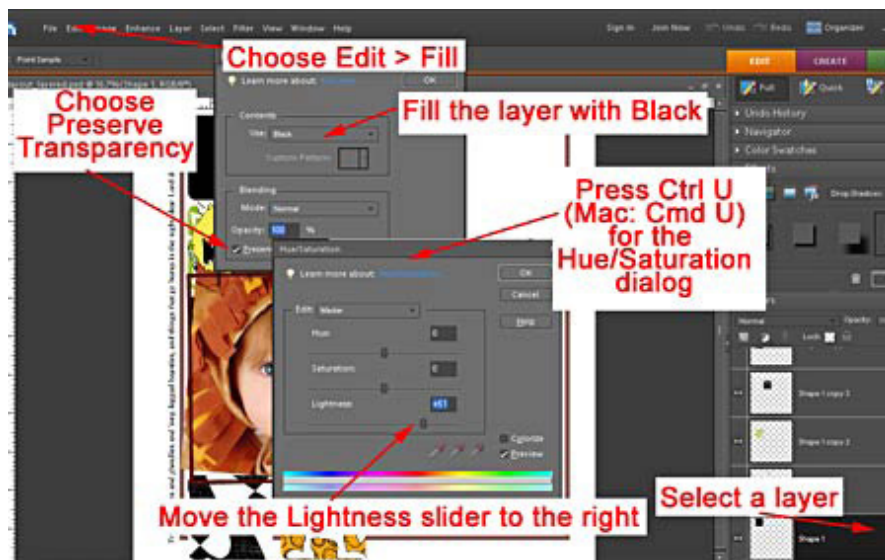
File Edit Image Enhance Layer Select Filter View Window Help

Sign In Join Now Undo Redo Organizer

Choose Edit > Fill

EDIT CREATE

Choose Preserve Transparency

Learn more about: Fill Layer

OK

Fill the layer with Black

Contents

Use: Black

Custom Pattern:

Blending

Mode: Normal

Opacity: 100 %

Preserve Transparency

Press Ctrl U (Mac: Cmd U) for the Hue/Saturation dialog

Hue/Saturation

Learn more about: Hue/Saturation

OK

Cancel

Help

Edit: Master

Hue:

0

Saturation:

0

Lightness:

+61

Colorize

Preview

Full Quick

Undo History

Navigator

Color Swatches

Drop Shadows

Normal Opacity:

Lock:

Shape 1 copy 3

Shape 1 copy 2

Shape 1

Select a layer

Move the Lightness slider to the right